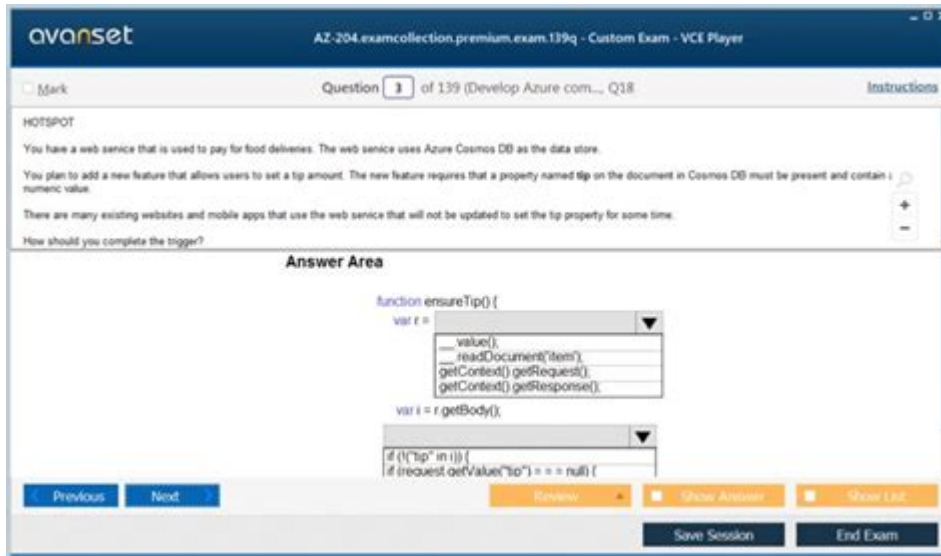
avanset

AZ-204.examcollection.premium.exam.139q - Custom Exam - VCE Player

Mark

Question 3 of 139 (Develop Azure com... Q18

Instructions

HOTSPOT

You have a web service that is used to pay for food deliveries. The web service uses Azure Cosmos DB as the data store.

You plan to add a new feature that allows users to set a tip amount. The new feature requires that a property named **tip** on the document in Cosmos DB must be present and contain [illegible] numeric value.

There are many existing websites and mobile apps that use the web service that will not be updated to set the tip property for some time.

How should you complete the trigger?

Answer Area

function ensureTip() {
var r =

__value();
__readDocument('item');
getContext() getRequest();
getContext() getResponse();

var i = r.getBody();

if (!("tip" in i)) {
if (request.getValue("tip") = = = null) {

Previous

Next

Review

Show Answer

Show List

Save Session

End Exam